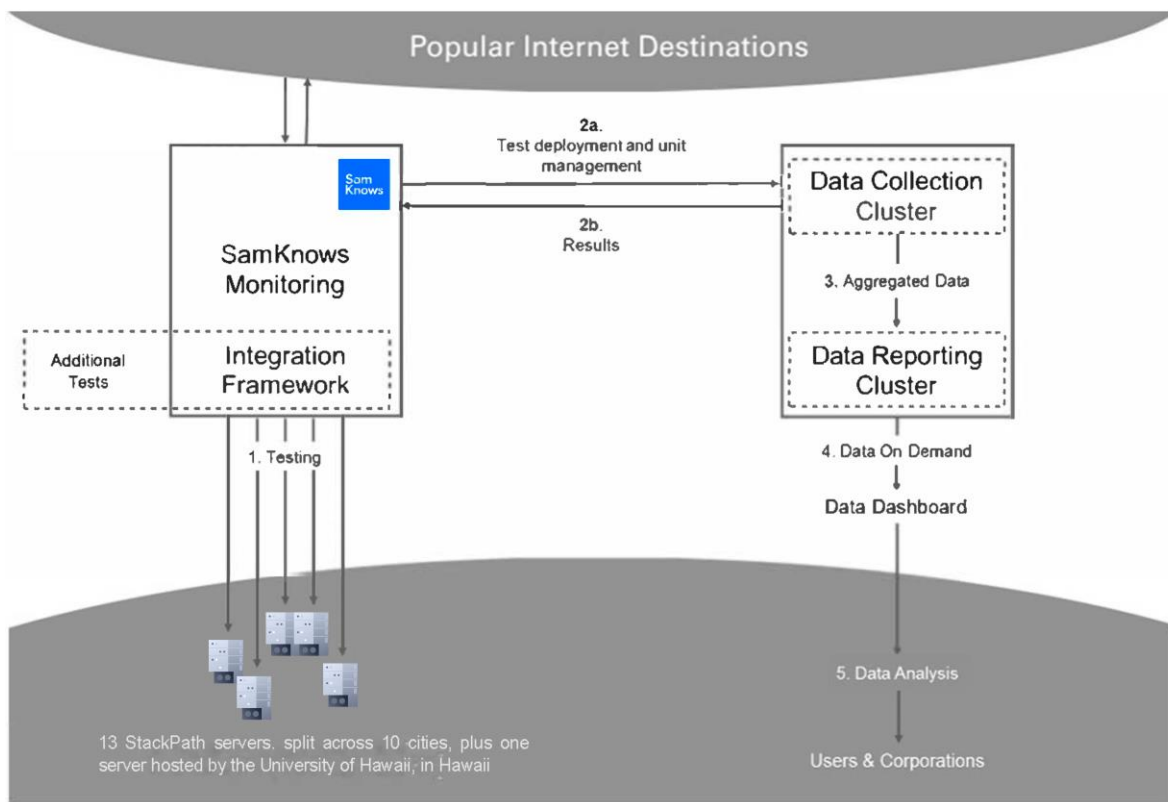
Popular Internet Destinations

2a.
Test deployment and unit management

2b.
Results

Sam Knows

SamKnows Monitoring

Additional Tests

Integration Framework

1. Testing

Data Collection Cluster

3. Aggregated Data

Data Reporting Cluster

4. Data On Demand

Data Dashboard

5. Data Analysis

Users & Corporations

13 StackPath servers, split across 10 cities, plus one server hosted by the University of Hawaii, in Hawaii